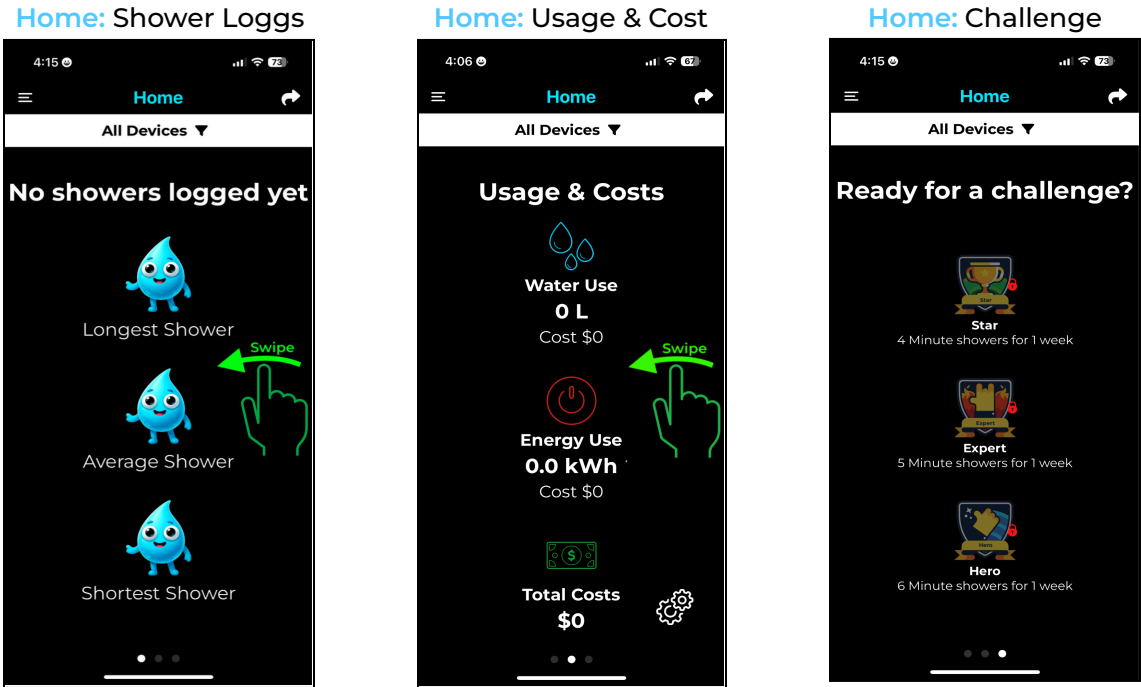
Home: Shower Loggs

4:15
73
Home
All Devices
No showers logged yet
Longest Shower
Swipe
Average Shower
Shortest Shower

Home: Usage & Cost

4:06
67
Home
All Devices
Usage & Costs
Water Use
0 L
Cost $0
Swipe
Energy Use
0.0 kWh
Cost $0
Total Costs
$0

Home: Challenge

4:15
73
Home
All Devices
Ready for a challenge?
Star
Star
4 Minute showers for 1 week
Expert
Expert
5 Minute showers for 1 week
Hero
Hero
6 Minute showers for 1 week